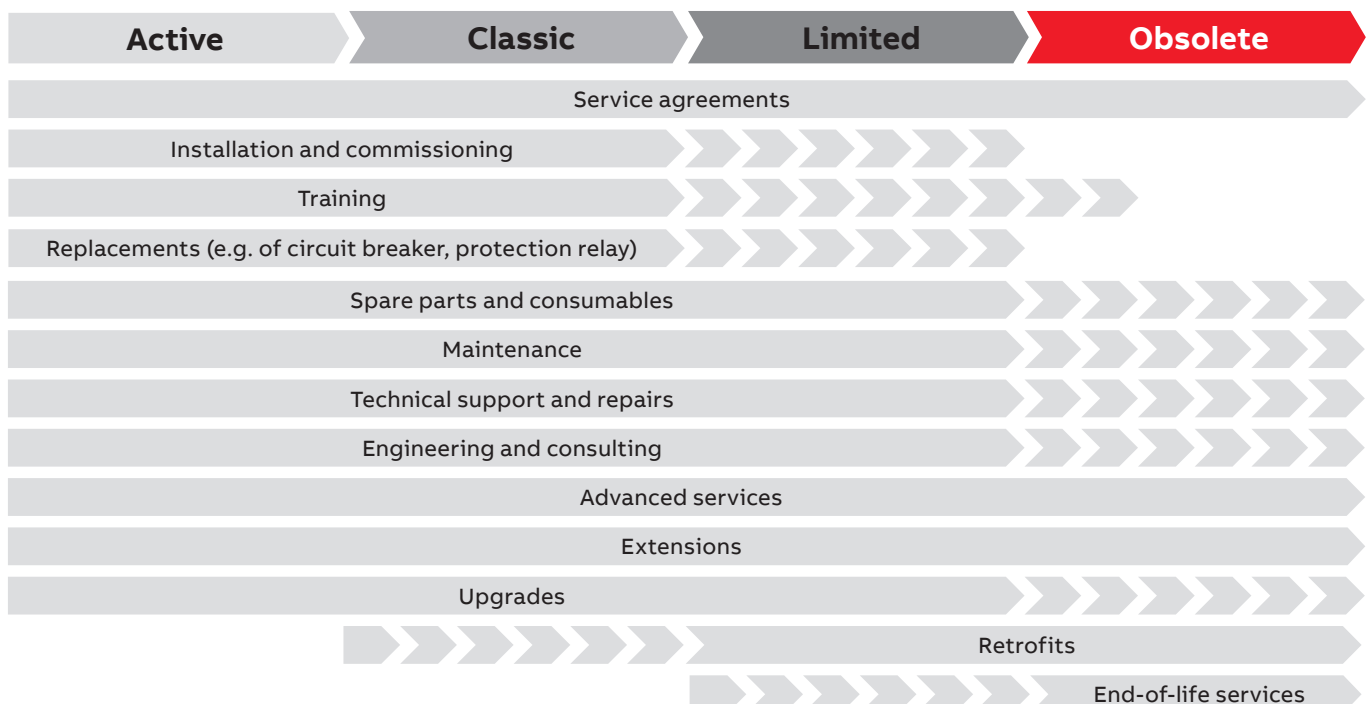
Active Classic Limited Obsolete

Service agreements

Installation and commissioning

Training

Replacements (e.g. of circuit breaker, protection relay)

Spare parts and consumables

Maintenance

Technical support and repairs

Engineering and consulting

Advanced services

Extensions

Upgrades

Retrofits

End-of-life services